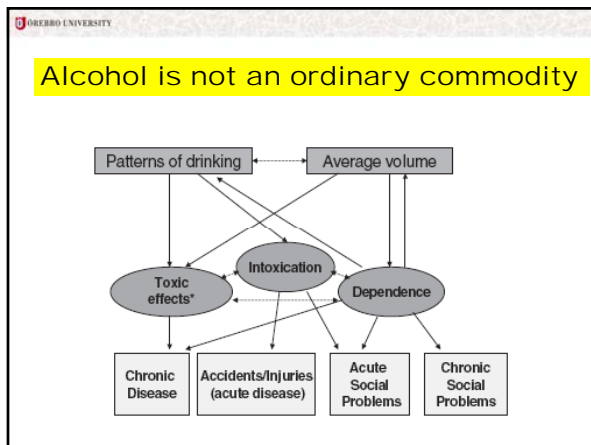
ÖREBRO UNIVERSITY

Alcohol is not an ordinary commodity

Patterns of drinking

Average volume

Toxic effects*

Intoxication

Dependence

Chronic Disease

Accidents/Injuries (acute disease)

Acute Social Problems

Chronic Social Problems